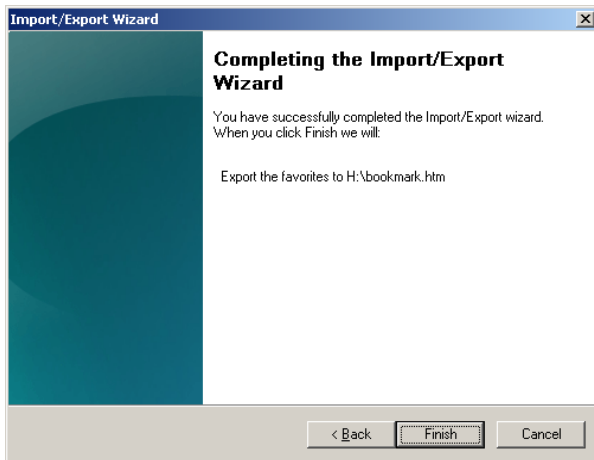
Import/Export Wizard

×

Completing the Import/Export Wizard

You have successfully completed the Import/Export wizard. When you click Finish we will:

Export the favorites to H:\bookmark.htm

< Back

Finish

Cancel